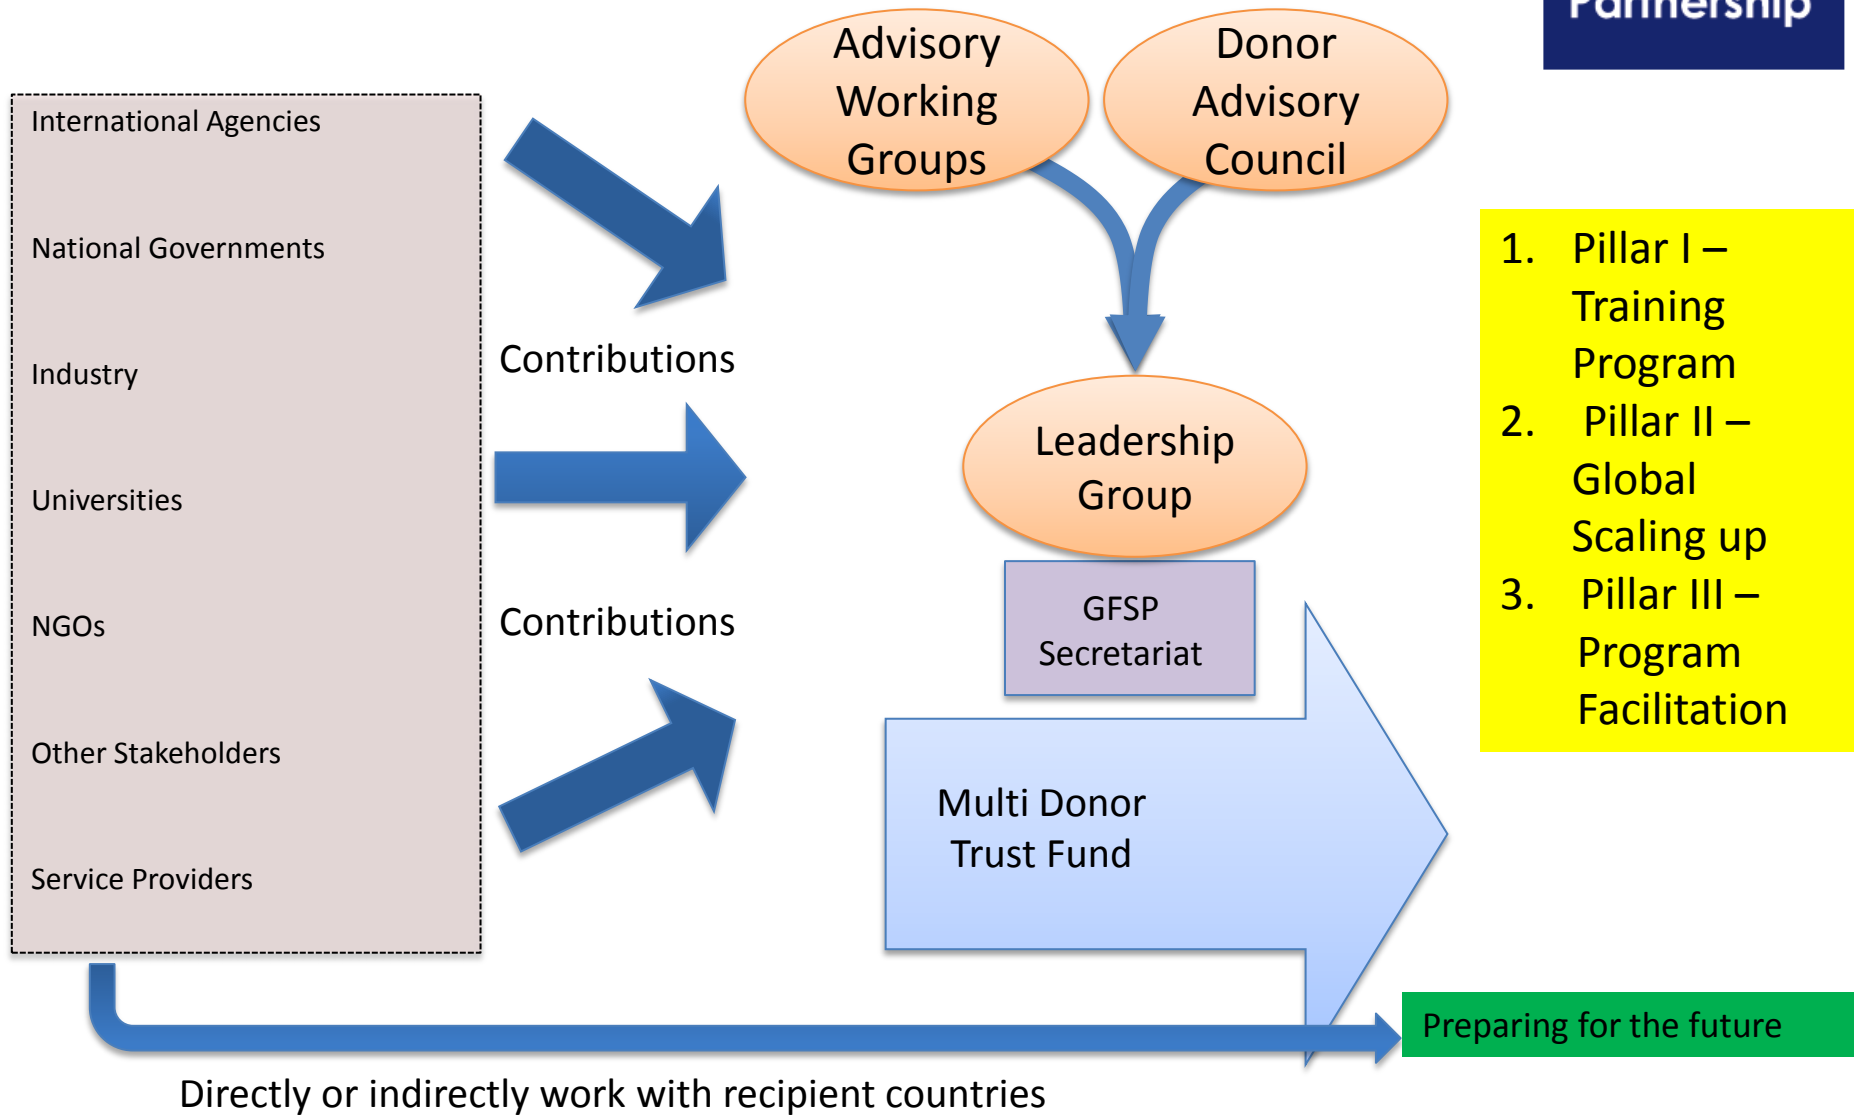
Partnership

International Agencies

National Governments

Industry

Universities

NGOs

Other Stakeholders

Service Providers

Contributions

Contributions

Advisory Working Groups

Donor Advisory Council

Leadership Group

GFSP Secretariat

Multi Donor Trust Fund

1. Pillar I – Training Program
2. Pillar II – Global Scaling up
3. Pillar III – Program Facilitation

Preparing for the future

Directly or indirectly work with recipient countries